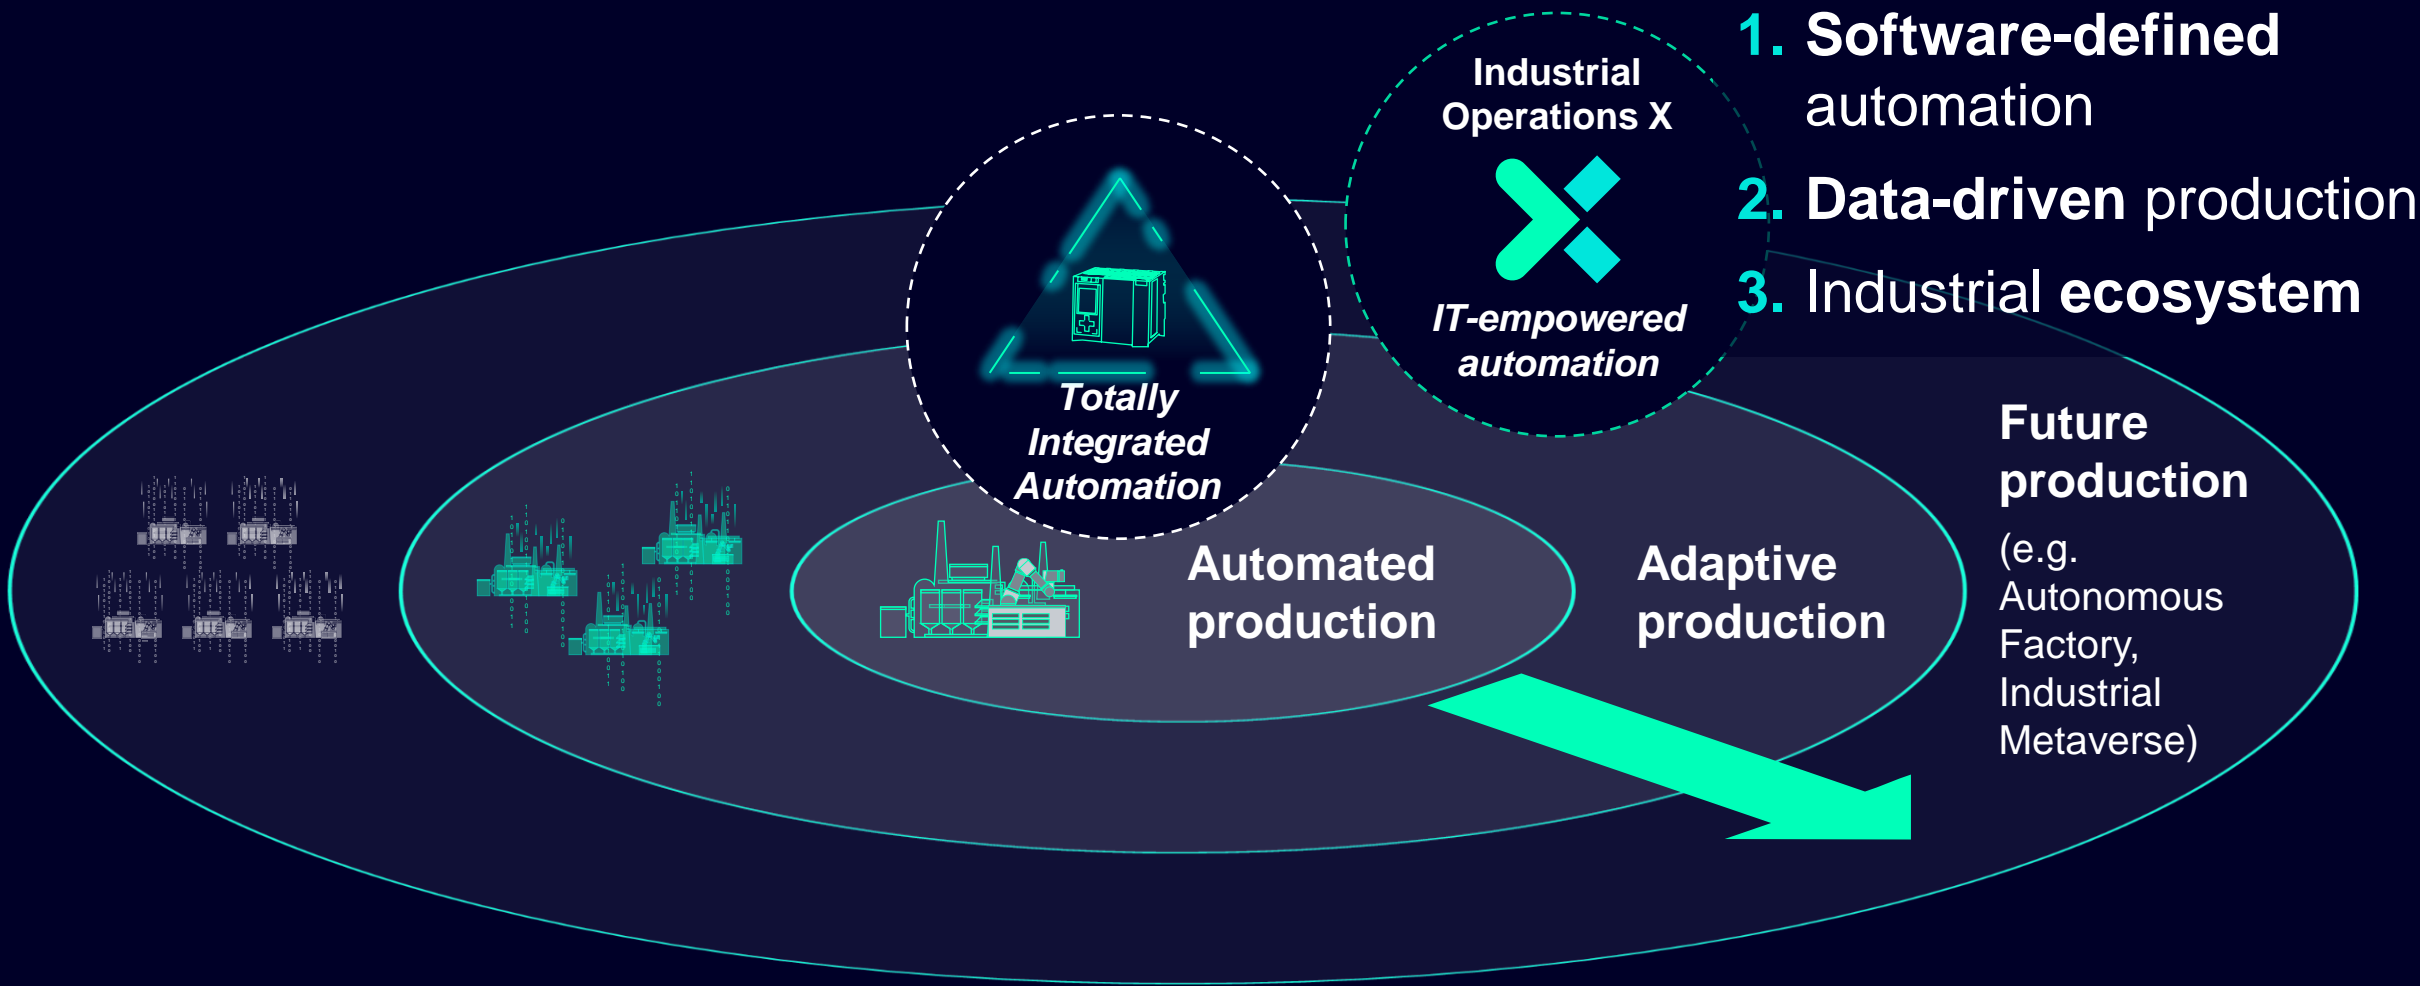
Industrial Operations X

IT-empowered automation

1. Software-defined automation

2. Data-driven production

3. Industrial ecosystem

Totally Integrated Automation

Automated production

Adaptive production

Future production

(e.g. Autonomous Factory, Industrial Metaverse)